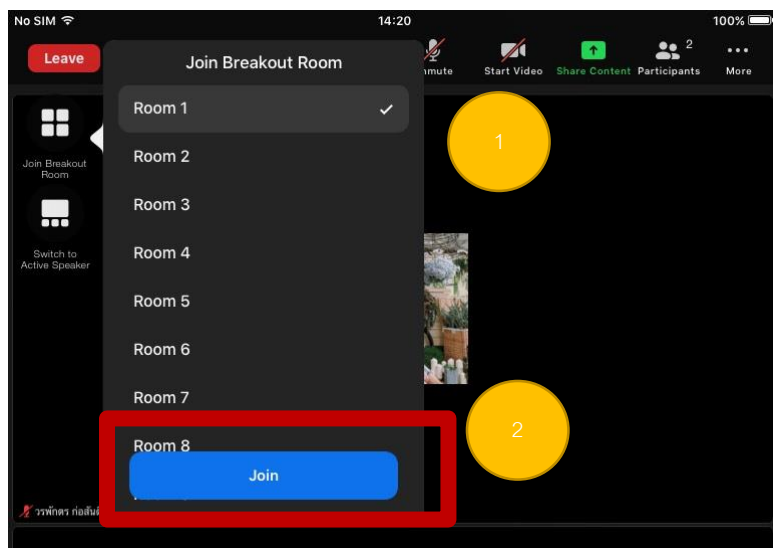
No SIM

14:20

100%

Leave

Join Breakout Room

nmute

Start Video

Share Content

2

Participants

More

Join Breakout Room

Switch to Active Speaker

Room 1

Room 2

Room 3

Room 4

Room 5

Room 6

Room 7

Room 8

Join

1

2

วรพักตร ก่อสัน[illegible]